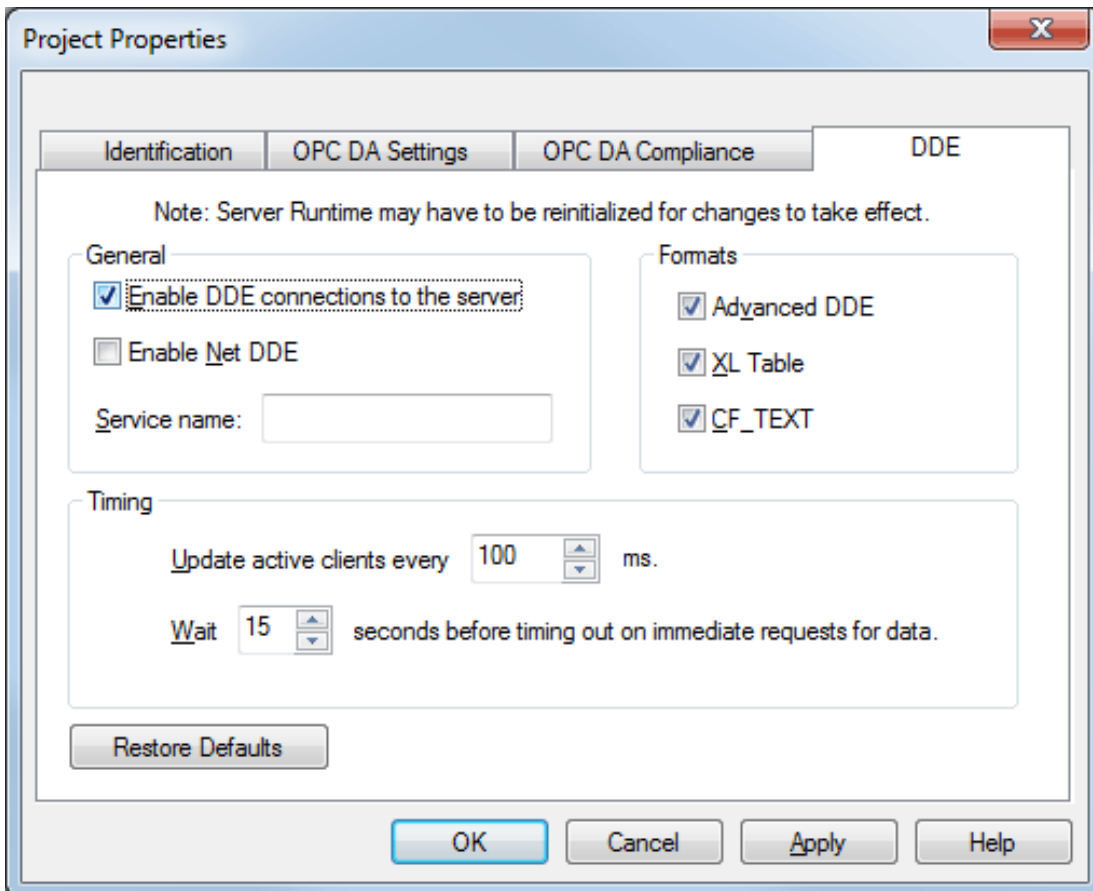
Project Properties

Identification | OPC DA Settings | OPC DA Compliance | DDE

Note: Server Runtime may have to be reinitialized for changes to take effect.

General

Enable DDE connections to the server

Enable Net DDE

Service name:

Formats

Advanced DDE

XL Table

CF_TEXT

Timing

Update active clients every 100 ms.

Wait 15 seconds before timing out on immediate requests for data.

Restore Defaults

OK Cancel Apply Help